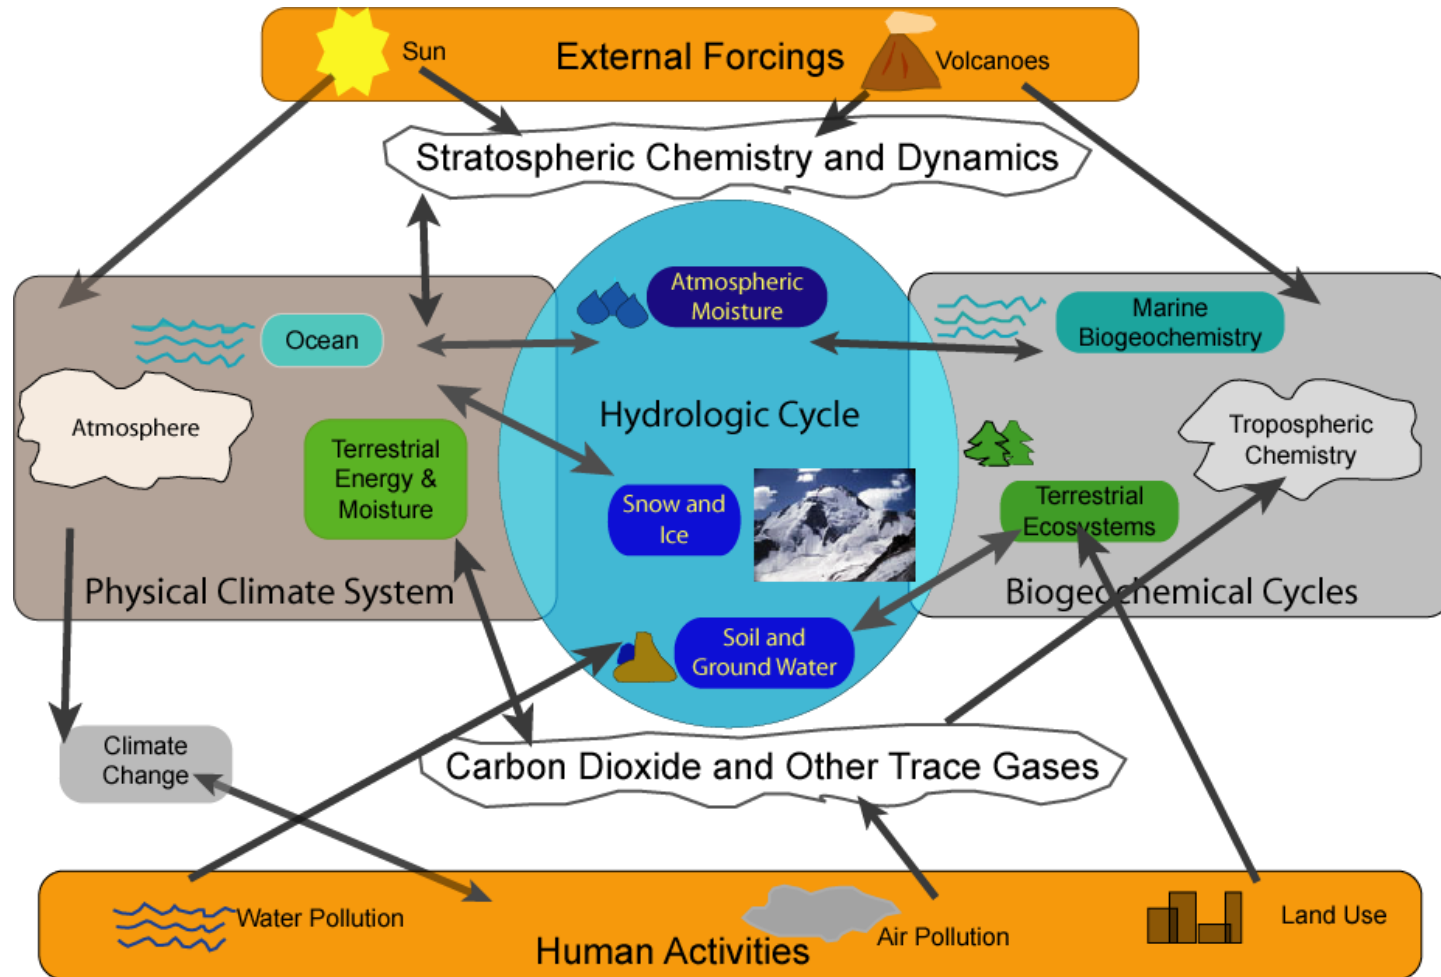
Sun
External Forcings
Volcanoes
Stratospheric Chemistry and Dynamics
Atmospheric Moisture
Ocean
Marine Biogeochemistry
Atmosphere
Hydrologic Cycle
Tropospheric Chemistry
Terrestrial Energy & Moisture
Snow and Ice
Terrestrial Ecosystems
Physical Climate System
Biogeochemical Cycles
Soil and Ground Water
Climate Change
Carbon Dioxide and Other Trace Gases
Water Pollution
Air Pollution
Land Use
Human Activities